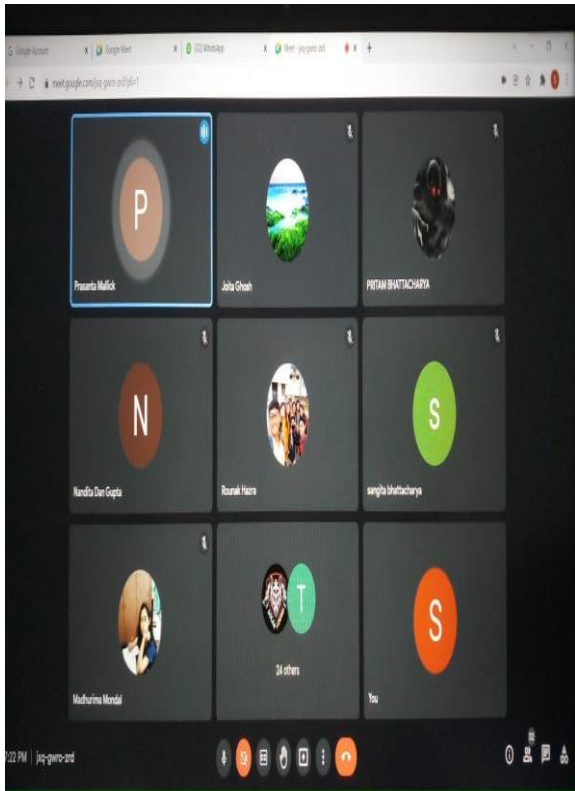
Google Account
Google Meet
(22) WhatsApp
Meet - jxq-gwro-zrd
meet.google.com/jxq-gwro-zrd?pli=1

P
Prasanta Mallick
Joita Ghosh
PRITAM BHATTACHARYA
N
Nandita Dan Gupta
Rounak Hazra
S
sangita bhattacharya
Madhurima Mondal
T
24 others
S
You

2:22 PM | jxq-gwro-zrd
53